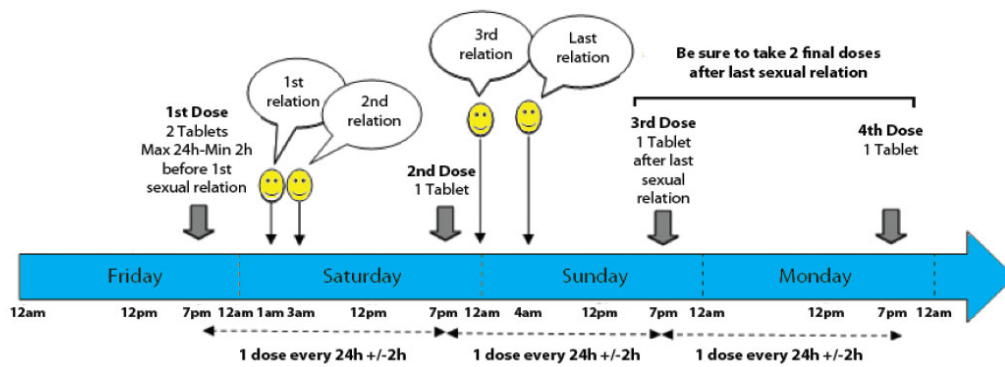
3rd relation

Last relation

Be sure to take 2 final doses after last sexual relation

1st relation

2nd relation

1st Dose
2 Tablets
Max 24h-Min 2h before 1st sexual relation

2nd Dose
1 Tablet

3rd Dose
1 Tablet after last sexual relation

4th Dose
1 Tablet

Friday Saturday Sunday Monday

12am 12pm 7pm 12am 1am 3am 12pm 7pm 12am 4am 12pm 7pm 12am 12pm 7pm 12am

1 dose every 24h +/-2h

1 dose every 24h +/-2h

1 dose every 24h +/-2h